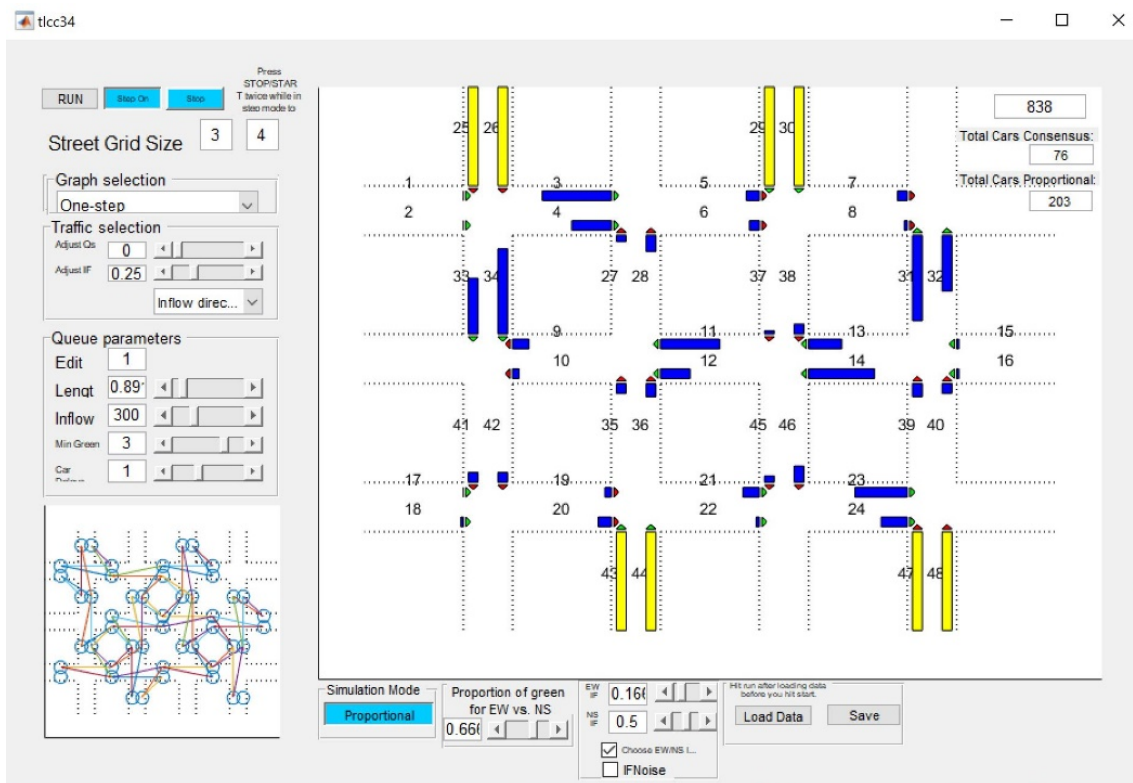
tlcc34

RUN Step On Stop

Press STOP/STAR T twice while in step mode to

Street Grid Size 3 4

Graph selection
One-step

Traffic selection
Adjust Qs 0
Adjust IF 0.25
Inflow direc...

Queue parameters
Edit 1
Lengt 0.89
Inflow 300
Min Green 3
Car Delays 1

25 26 29 30
1 3 5 7
2 4 6 8
27 28 37 38
33 34 31 32
9 11 13 15
10 12 14 16
41 42 35 36 45 46 39 40
17 19 21 23
18 20 22 24
43 44 47 48

838
Total Cars Consensus:
76
Total Cars Proportional:
203

Simulation Mode
Proportional

Proportion of green for EW vs. NS
0.666

EW IF 0.166
NS IF 0.5
Choose EW/NS I...
IFNoise

Hit run after loading data before you hit start.
Load Data Save